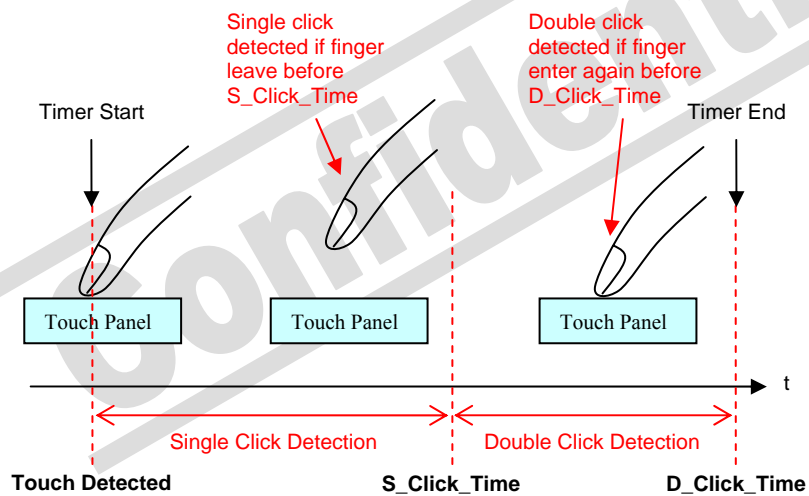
Single click detected if finger leave before S_Click_Time

Double click detected if finger enter again before D_Click_Time

Timer Start

Timer End

Confidential

Touch Panel

Touch Panel

Touch Panel

t

Single Click Detection

Double Click Detection

Touch Detected

S_Click_Time

D_Click_Time